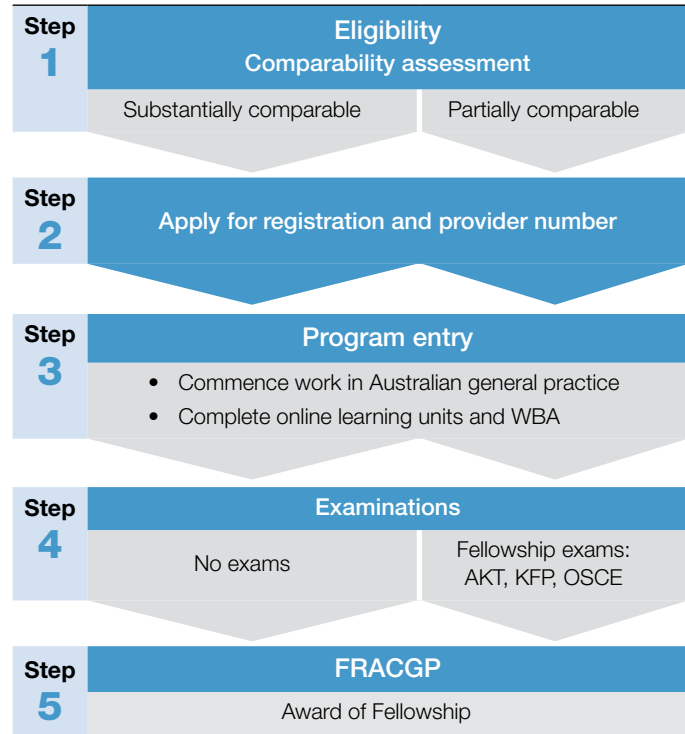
Step 1

Eligibility
Comparability assessment

Substantially comparable

Partially comparable

Step 2

Apply for registration and provider number

Step 3

Program entry

- Commence work in Australian general practice
- Complete online learning units and WBA

Step 4

Examinations

No exams

Fellowship exams: AKT, KFP, OSCE

Step 5

FRACGP

Award of Fellowship